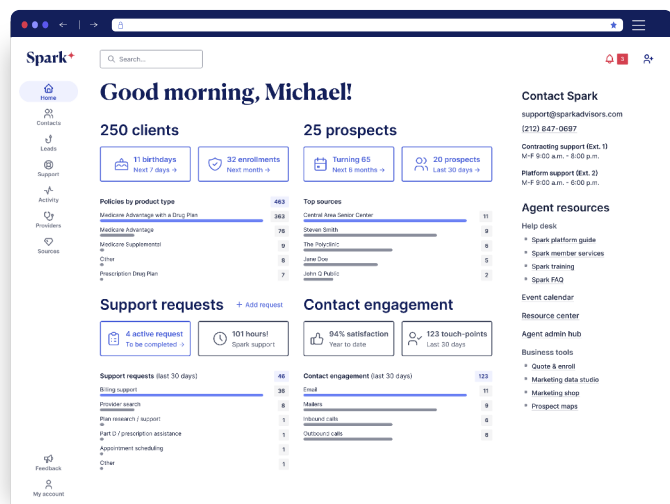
Spark

Search...

3

Home
Contacts
Leads
Support
Activity
Providers
Sources

Feedback
My account

Good morning, Michael!

250 clients

11 birthdays
Next 7 days →

32 enrollments
Next month →

Policies by product type 463

| | |
|---|---|
| Medicare Advantage with a Drug Plan | 363 |
| Medicare Advantage | 78 |
| Medicare Supplemental | 9 |
| Other | 6 |
| Prescription Drug Plan | 7 |

25 prospects

Turning 65
Next 6 months →

20 prospects
Last 30 days →

Top sources

| | |
|---|---|
| Central Area Senior Center | 11 |
| Steven Smith | 9 |
| The Polyclinic | 6 |
| Jane Doe | 5 |
| John Q Public | 2 |

Support requests + Add request

4 active request
To be completed →

101 hours!
Spark support

Support requests (last 30 days) 46

| | |
|---|---|
| Billing support | 36 |
| Provider search | 8 |
| Plan research / support | 1 |
| Part D / prescription assistance | 1 |
| Appointment scheduling | 1 |
| Other | 1 |

Contact engagement

94% satisfaction
Year to date

123 touch-points
Last 30 days

Contact engagement (last 30 days) 123

| | |
|---|---|
| Email | 11 |
| Mailers | 9 |
| Inbound calls | 6 |
| Outbound calls | 6 |

Contact Spark
support@sparkadvisors.com
(212) 847-0697

Contracting support (Ext. 1)
M–F 9:00 a.m. – 8:00 p.m.

Platform support (Ext. 2)
M–F 9:00 a.m. – 6:00 p.m.

Agent resources

Help desk
• Spark platform guide
• Spark member services
• Spark training
• Spark FAQ

Event calendar
Resource center
Agent admin hub

Business tools
• Quote & enroll
• Marketing data studio
• Marketing shop
• Prospect maps